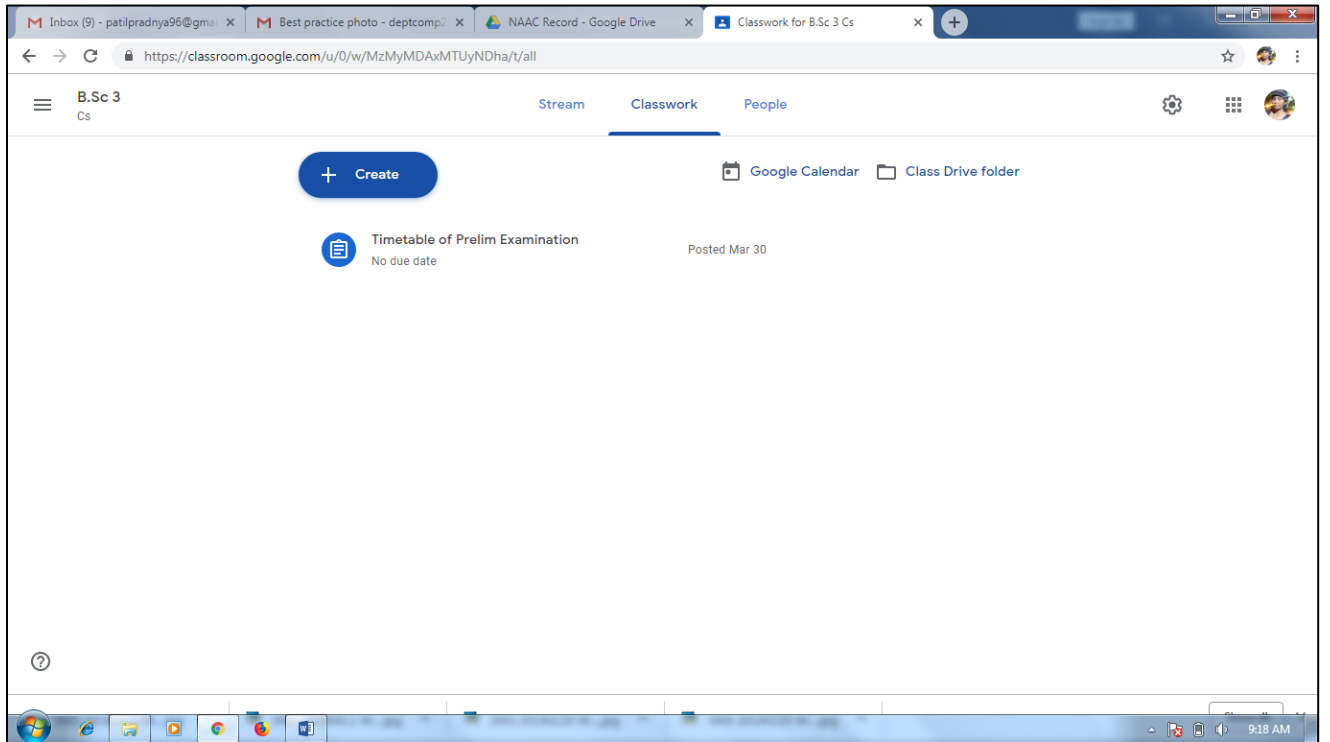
Inbox (9) - patilpradnya96@gma ×
Best practice photo - deptcomp ×
NAAC Record - Google Drive ×
Classwork for B.Sc 3 Cs ×

https://classroom.google.com/u/0/w/MzMyMDAxMTUyNDha/t/all

B.Sc 3
Cs

Stream
Classwork
People

+ Create

Google Calendar
Class Drive folder

Timetable of Prelim Examination
No due date
Posted Mar 30

9:18 AM